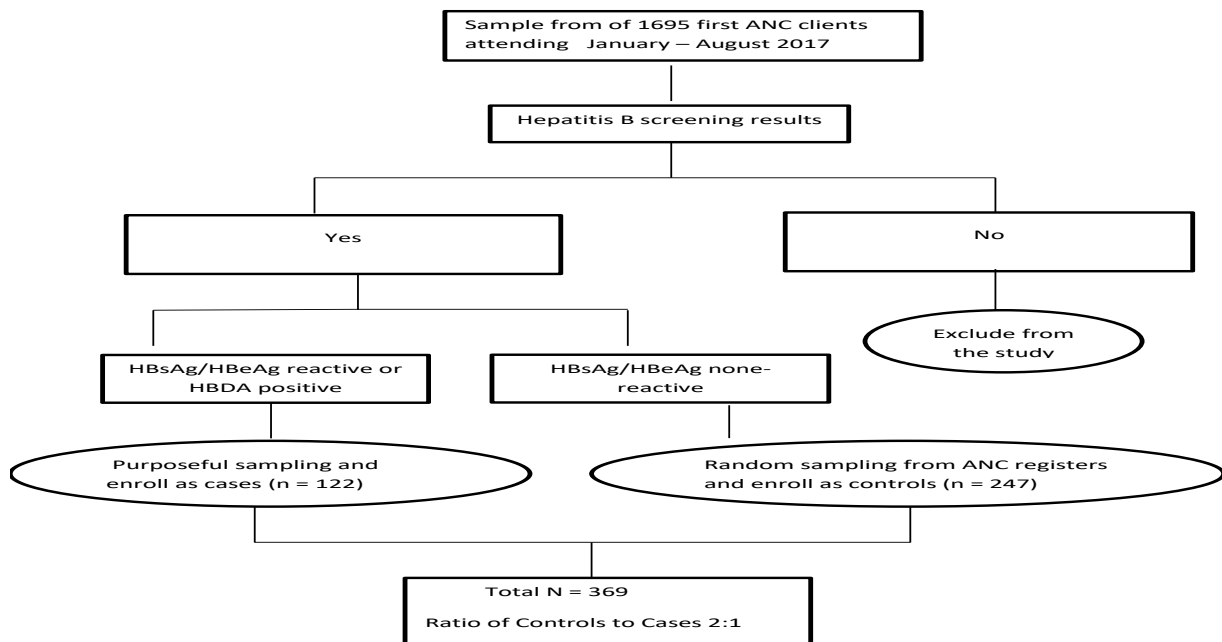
Sample from of 1695 first ANC clients attending January – August 2017

Hepatitis B screening results

Yes

No

Exclude from the study

HBsAg/HBeAg reactive or HBDA positive

HBsAg/HBeAg none-reactive

Purposeful sampling and enroll as cases (n = 122)

Random sampling from ANC registers and enroll as controls (n = 247)

Total N = 369

Ratio of Controls to Cases 2:1